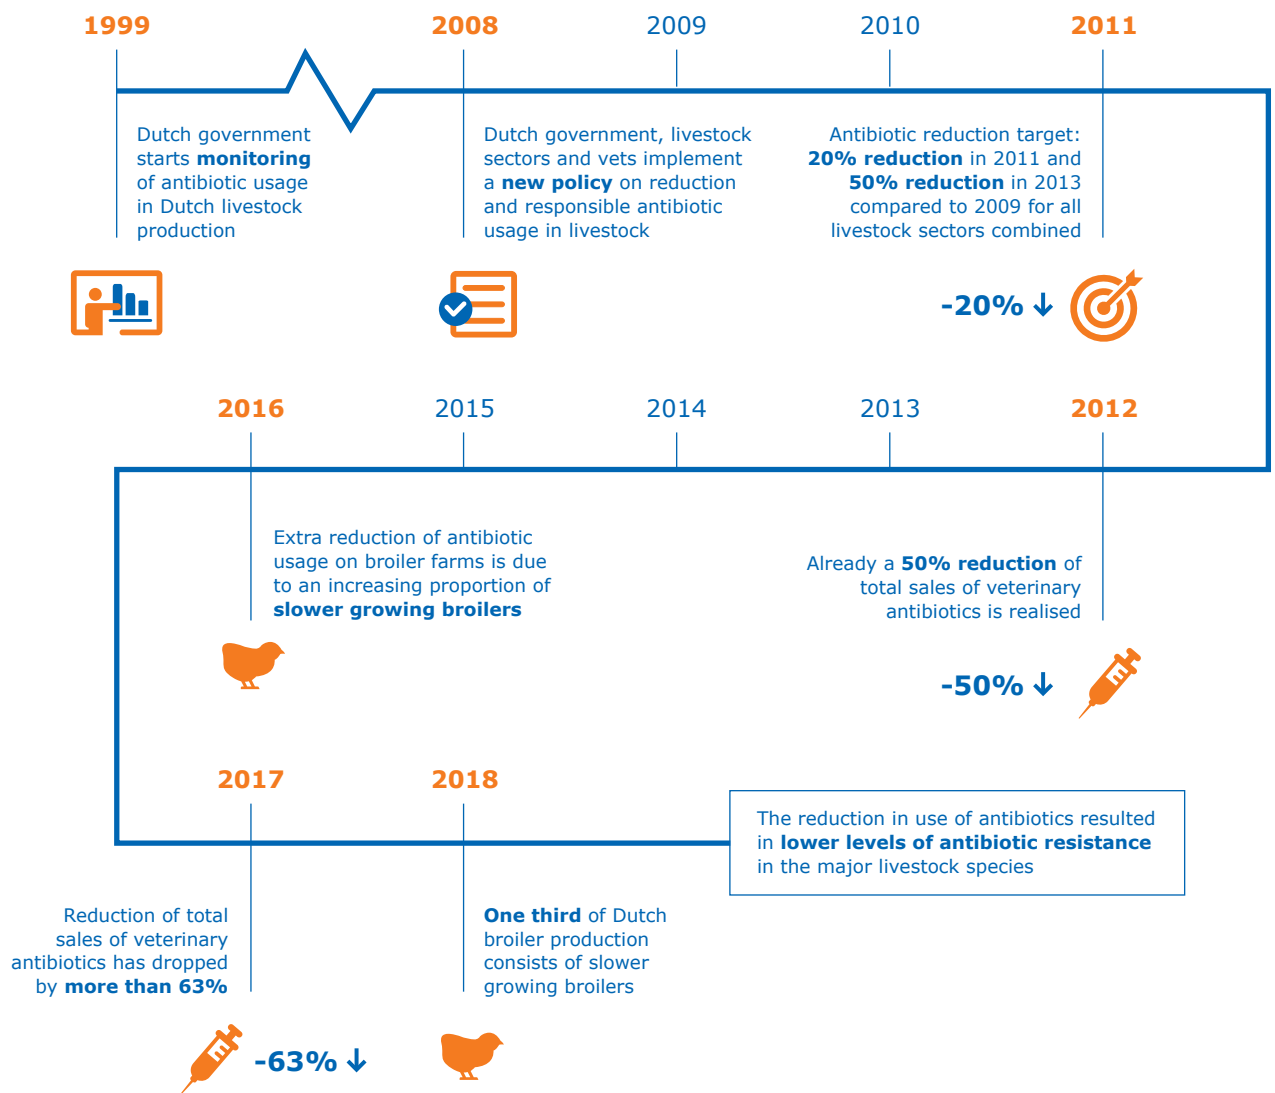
1999

Dutch government starts **monitoring** of antibiotic usage in Dutch livestock production

2008

Dutch government, livestock sectors and vets implement a **new policy** on reduction and responsible antibiotic usage in livestock

2009

2010

2011

Antibiotic reduction target: **20% reduction** in 2011 and **50% reduction** in 2013 compared to 2009 for all livestock sectors combined

-20% ↓

2016

2015

2014

2013

2012

Extra reduction of antibiotic usage on broiler farms is due to an increasing proportion of **slower growing broilers**

Already a **50% reduction** of total sales of veterinary antibiotics is realised

-50% ↓

2017

2018

The reduction in use of antibiotics resulted in **lower levels of antibiotic resistance** in the major livestock species

Reduction of total sales of veterinary antibiotics has dropped by **more than 63%**

**One third** of Dutch broiler production consists of slower growing broilers

-63% ↓